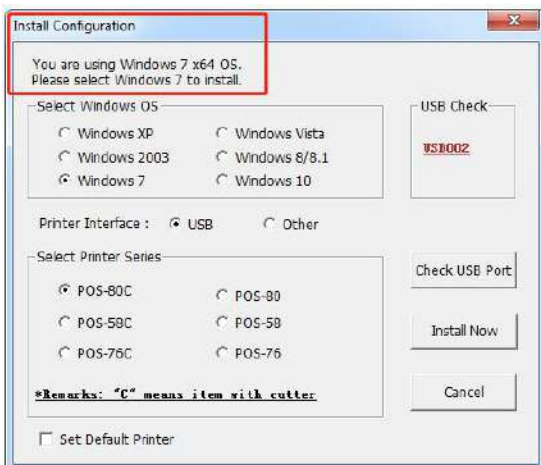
Install Configuration

You are using Windows 7 x64 OS.
Please select Windows 7 to install.

Select Windows OS

Windows XP
Windows Vista
Windows 2003
Windows 8/8.1
Windows 7
Windows 10

USB Check

USB002

Printer Interface : USB Other

Select Printer Series

POS-80C
POS-80
POS-58C
POS-58
POS-76C
POS-76

*Remarks: "C" means item with cutter

Check USB Port

Install Now

Cancel

Set Default Printer